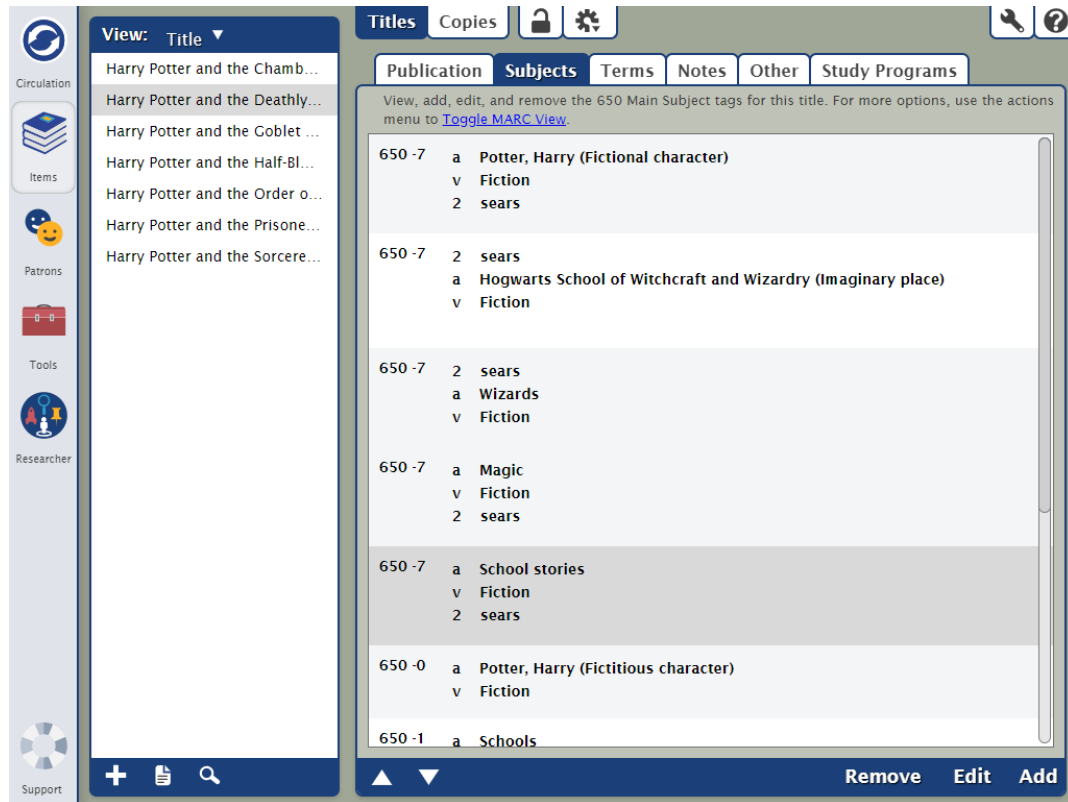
Circulation

Items

Patrons

Tools

Researcher

Support

View: Title ▼

Harry Potter and the Chamb…
Harry Potter and the Deathly…
Harry Potter and the Goblet …
Harry Potter and the Half-Bl…
Harry Potter and the Order o…
Harry Potter and the Prisone…
Harry Potter and the Sorcere…

Titles Copies

Publication Subjects Terms Notes Other Study Programs

View, add, edit, and remove the 650 Main Subject tags for this title. For more options, use the actions menu to Toggle MARC View.

| | | |
|---|---|---|
| 650 -7 | a | Potter, Harry (Fictional character) |
| | v | Fiction |
| | 2 | sears |
| 650 -7 | 2 | sears |
| | a | Hogwarts School of Witchcraft and Wizardry (Imaginary place) |
| | v | Fiction |
| 650 -7 | 2 | sears |
| | a | Wizards |
| | v | Fiction |
| 650 -7 | a | Magic |
| | v | Fiction |
| | 2 | sears |
| 650 -7 | a | School stories |
| | v | Fiction |
| | 2 | sears |
| 650 -0 | a | Potter, Harry (Fictitious character) |
| | v | Fiction |
| 650 -1 | a | Schools |

Remove Edit Add